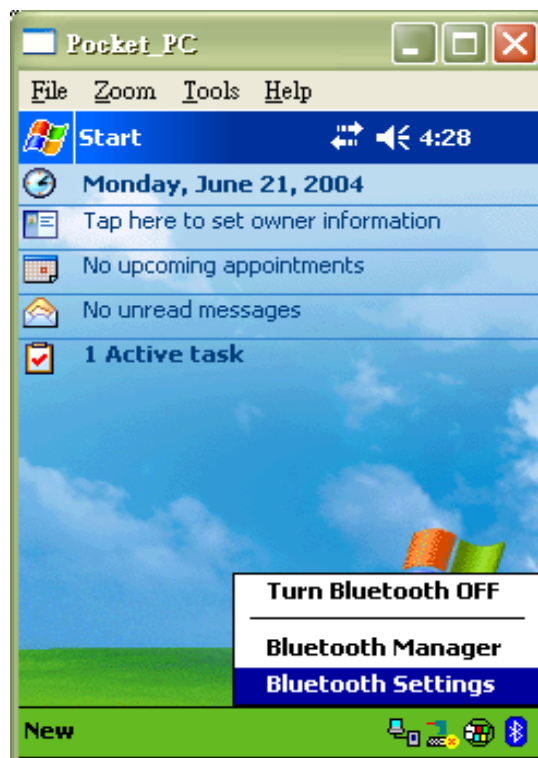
Pocket_PC

File Zoom Tools Help

Start 4:28

Monday, June 21, 2004

Tap here to set owner information

No upcoming appointments

No unread messages

1 Active task

Turn Bluetooth OFF

Bluetooth Manager

Bluetooth Settings

New